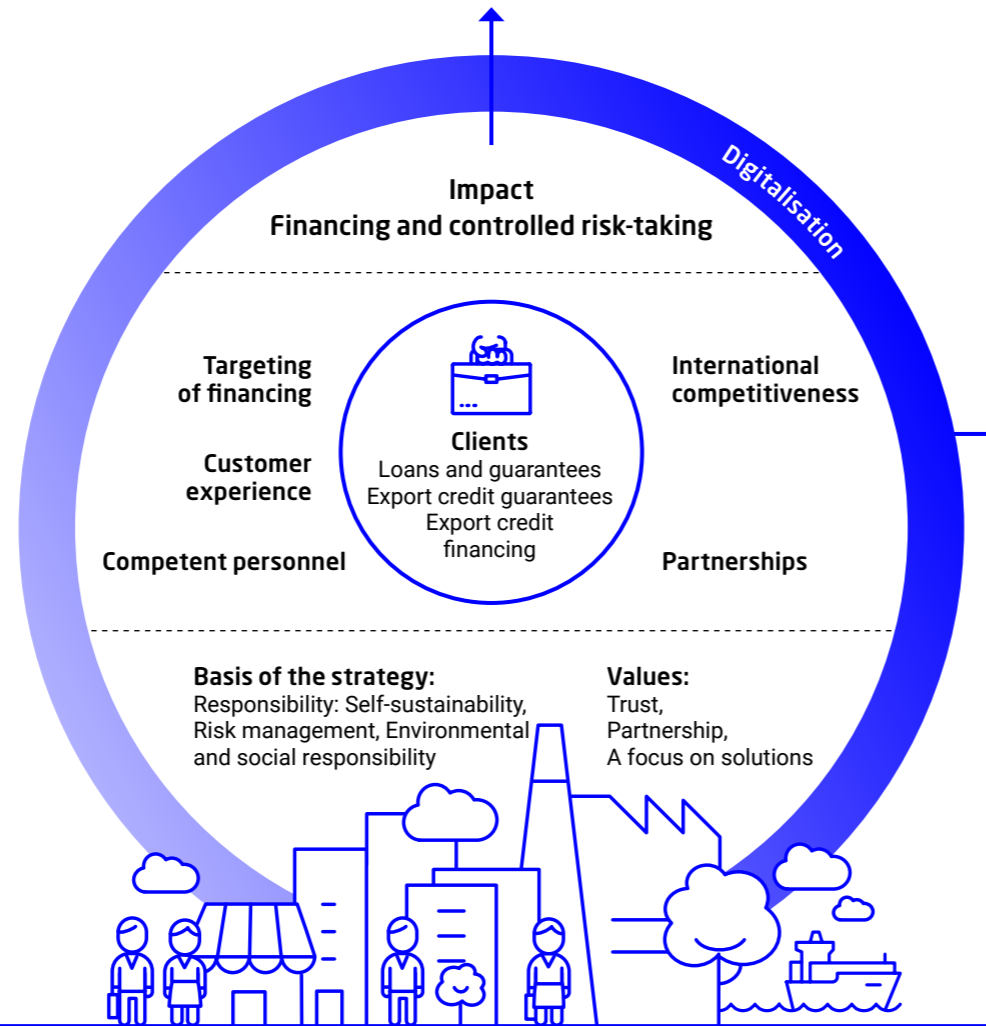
Digitalisation

Impact
Financing and controlled risk-taking

Targeting of financing

Customer experience

Competent personnel

Clients
Loans and guarantees
Export credit guarantees
Export credit financing

International competitiveness

Partnerships

Basis of the strategy:
Responsibility: Self-sustainability, Risk management, Environmental and social responsibility

Values:
Trust,
Partnership,
A focus on solutions